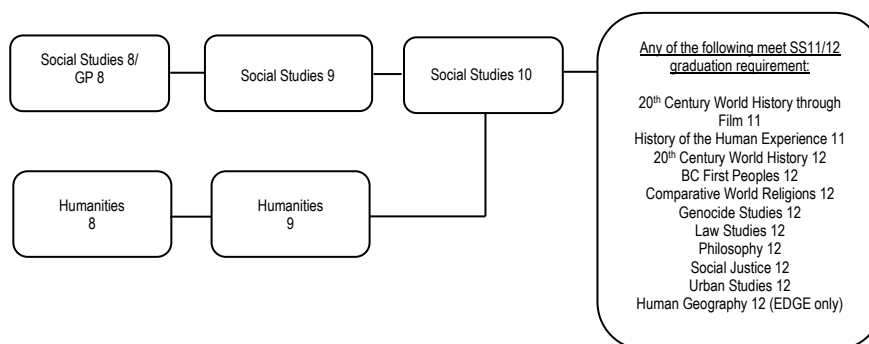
Social Studies 8/ GP 8

Social Studies 9

Social Studies 10

Humanities 8

Humanities 9

Any of the following meet SS11/12 graduation requirement:

20$^{th}$ Century World History through Film 11
History of the Human Experience 11
20$^{th}$ Century World History 12
BC First Peoples 12
Comparative World Religions 12
Genocide Studies 12
Law Studies 12
Philosophy 12
Social Justice 12
Urban Studies 12
Human Geography 12 (EDGE only)